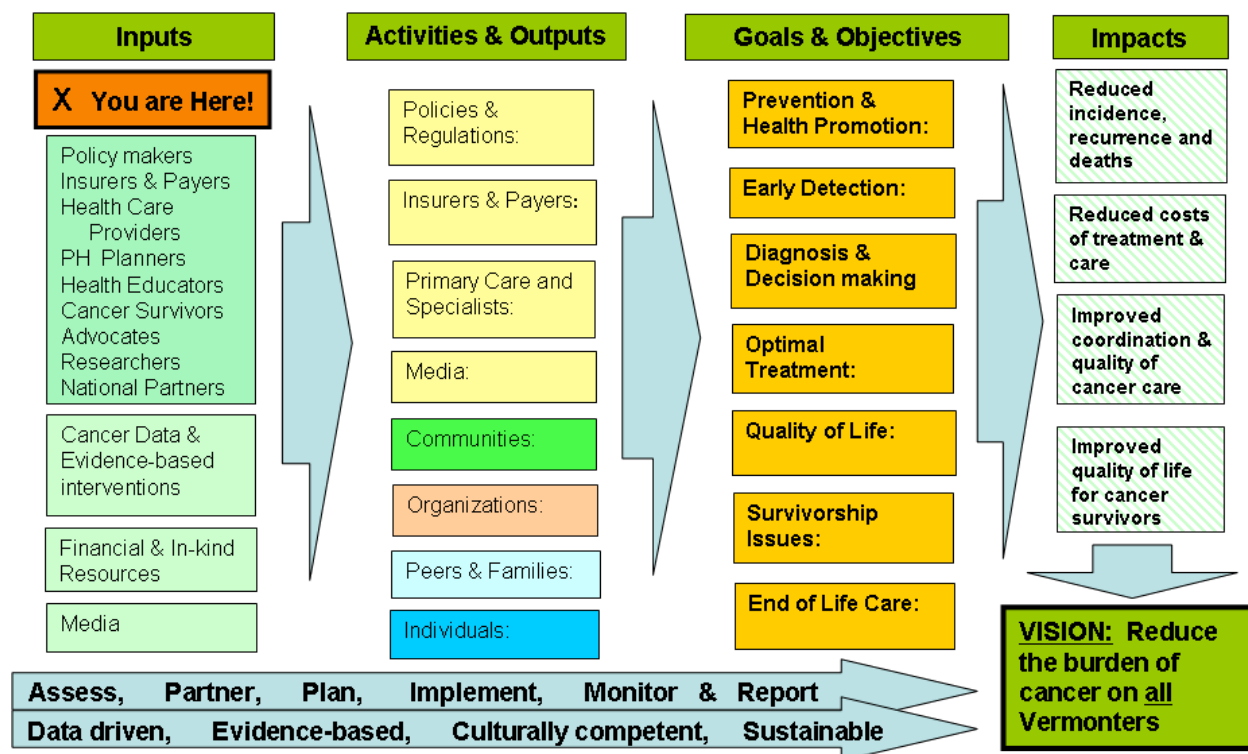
Inputs

X You are Here!

Policy makers
Insurers & Payers
Health Care Providers
PH Planners
Health Educators
Cancer Survivors
Advocates
Researchers
National Partners

Cancer Data & Evidence-based interventions

Financial & In-kind Resources

Media

Activities & Outputs

Policies & Regulations:

Insurers & Payers:

Primary Care and Specialists:

Media:

Communities:

Organizations:

Peers & Families:

Individuals:

Goals & Objectives

Prevention & Health Promotion:

Early Detection:

Diagnosis & Decision making

Optimal Treatment:

Quality of Life:

Survivorship Issues:

End of Life Care:

Impacts

Reduced incidence, recurrence and deaths

Reduced costs of treatment & care

Improved coordination & quality of cancer care

Improved quality of life for cancer survivors

VISION: Reduce the burden of cancer on all Vermonters

Assess, Partner, Plan, Implement, Monitor & Report

Data driven, Evidence-based, Culturally competent, Sustainable